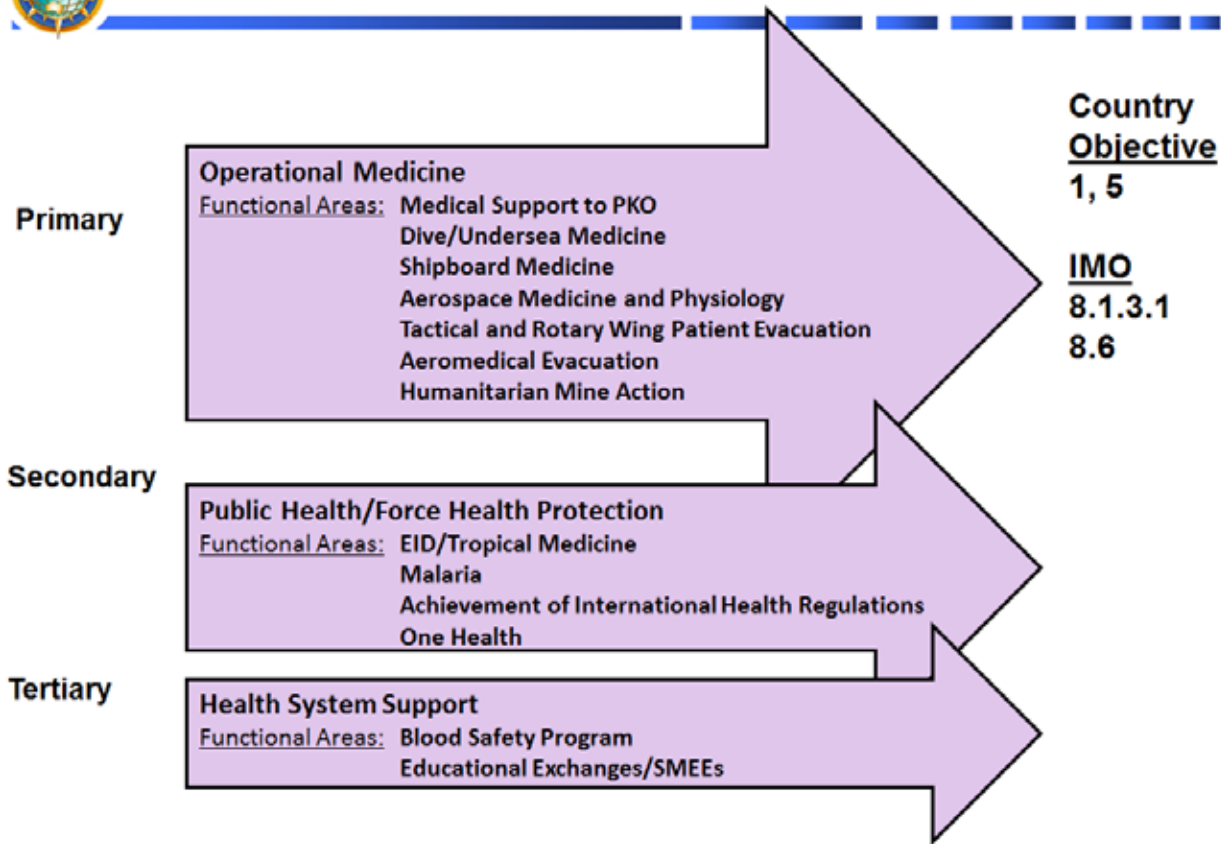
Country Objective
1, 5

IMO
8.1.3.1
8.6

Primary

Operational Medicine
Functional Areas: Medical Support to PKO
Dive/Undersea Medicine
Shipboard Medicine
Aerospace Medicine and Physiology
Tactical and Rotary Wing Patient Evacuation
Aeromedical Evacuation
Humanitarian Mine Action

Secondary

Public Health/Force Health Protection
Functional Areas: EID/Tropical Medicine
Malaria
Achievement of International Health Regulations
One Health

Tertiary

Health System Support
Functional Areas: Blood Safety Program
Educational Exchanges/SMEEs